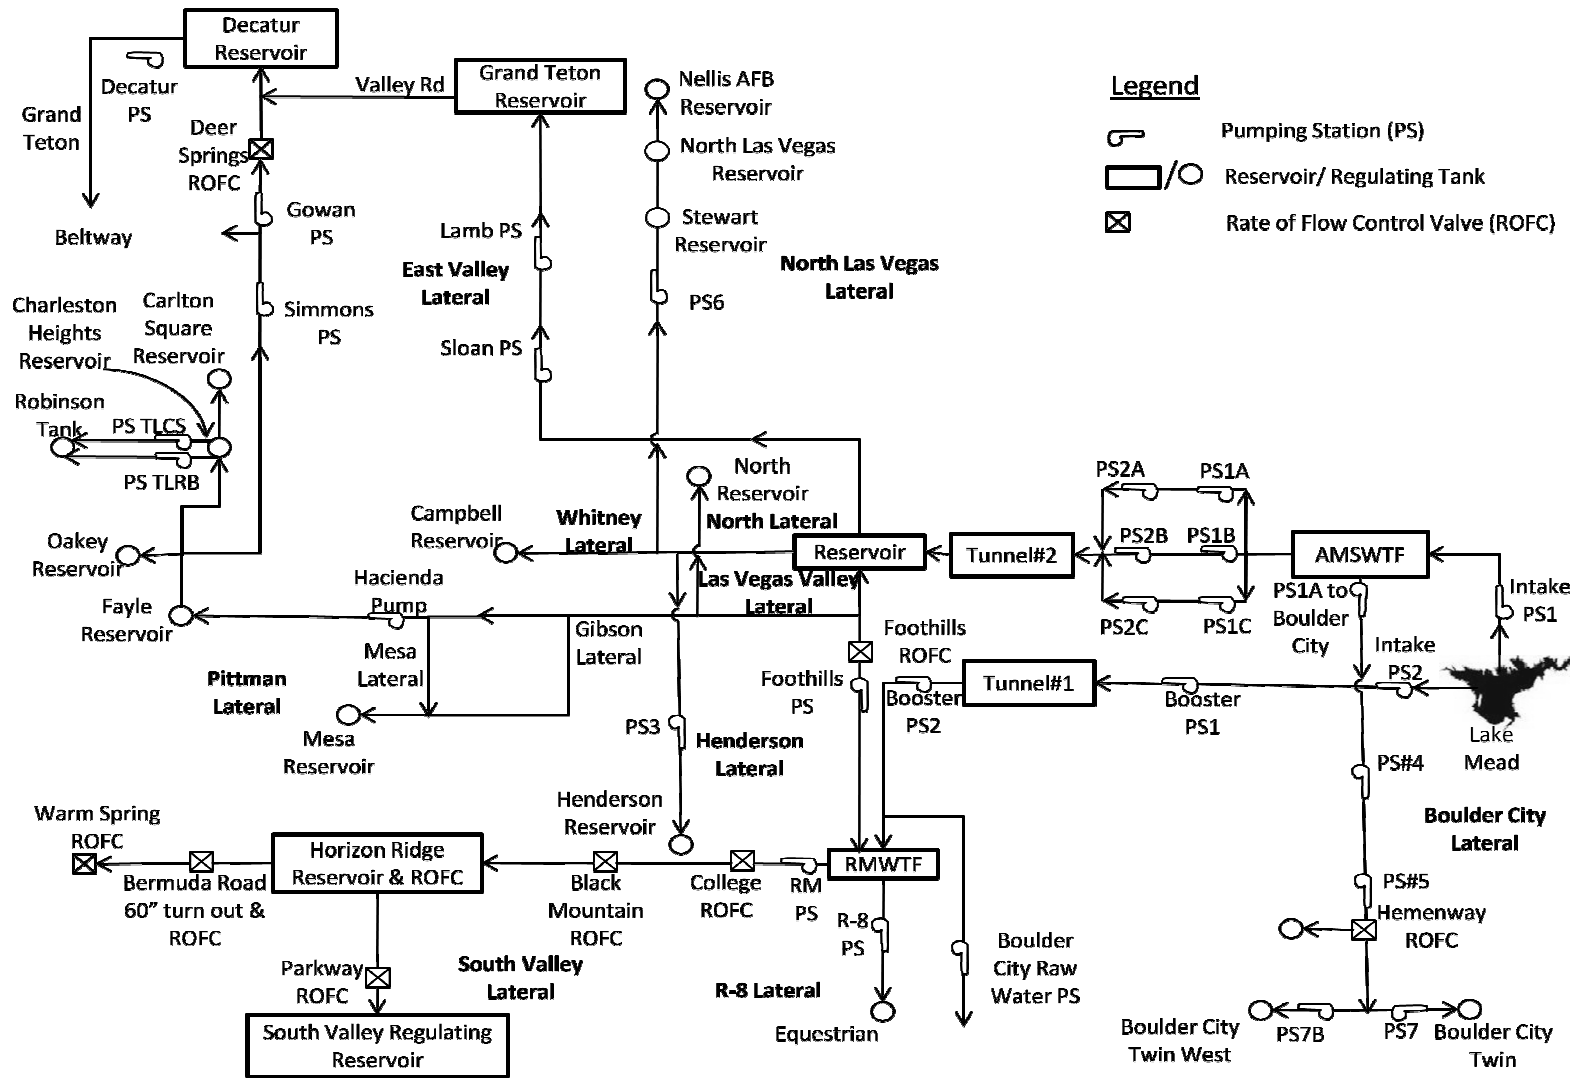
Decatur Reservoir
Decatur PS
Grand Teton
Beltway
Deer Springs ROFC
Valley Rd
Grand Teton Reservoir
Gowan PS
Simmons PS
Charleston Heights Reservoir
Carlton Square Reservoir
Robinson Tank
PS TLCS
PS TLRB
Oakey Reservoir
Fayle Reservoir
Nellis AFB Reservoir
North Las Vegas Reservoir
Stewart Reservoir
PS6
North Las Vegas Lateral
Lamb PS
East Valley Lateral
Sloan PS
Legend
Pumping Station (PS)
Reservoir/ Regulating Tank
Rate of Flow Control Valve (ROFC)
North Reservoir
North Lateral
Campbell Reservoir
Whitney Lateral
Reservoir
Las Vegas Valley Lateral
Tunnel#2
PS2A
PS1A
PS2B
PS1B
PS2C
PS1C
AMSWTF
Intake PS1
PS1A to Boulder City
Intake PS2
Lake Mead
Hacienda Pump
Gibson Lateral
Mesa Lateral
Mesa Reservoir
Pittman Lateral
PS3
Henderson Lateral
Henderson Reservoir
Foothills ROFC
Foothills PS
Booster PS2
Tunnel#1
Booster PS1
PS#4
Boulder City Lateral
Warm Spring ROFC
Bermuda Road 60” turn out & ROFC
Horizon Ridge Reservoir & ROFC
Black Mountain ROFC
College ROFC
RM PS
RMWTF
R-8 PS
Boulder City Raw Water PS
PS#5
Hemenway ROFC
Parkway ROFC
South Valley Lateral
R-8 Lateral
South Valley Regulating Reservoir
Equestrian
Boulder City Twin West
PS7B
PS7
Boulder City Twin